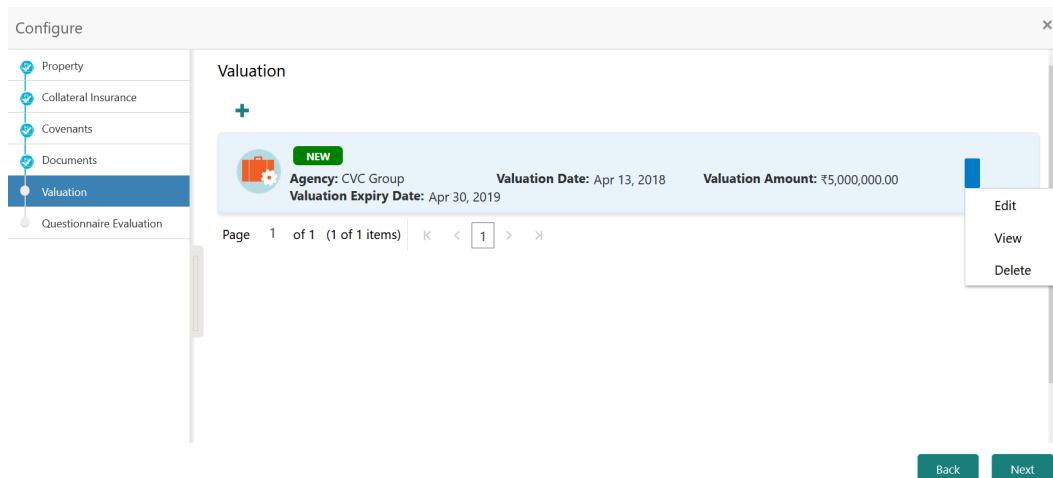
Configure

×

Property
Collateral Insurance
Covenants
Documents
Valuation
Questionnaire Evaluation

Valuation

+

NEW
Agency: CVC Group
Valuation Date: Apr 13, 2018
Valuation Amount: ₹5,000,000.00
Valuation Expiry Date: Apr 30, 2019

Edit
View
Delete

Page 1 of 1 (1 of 1 items) K < 1 > >I

Back
Next